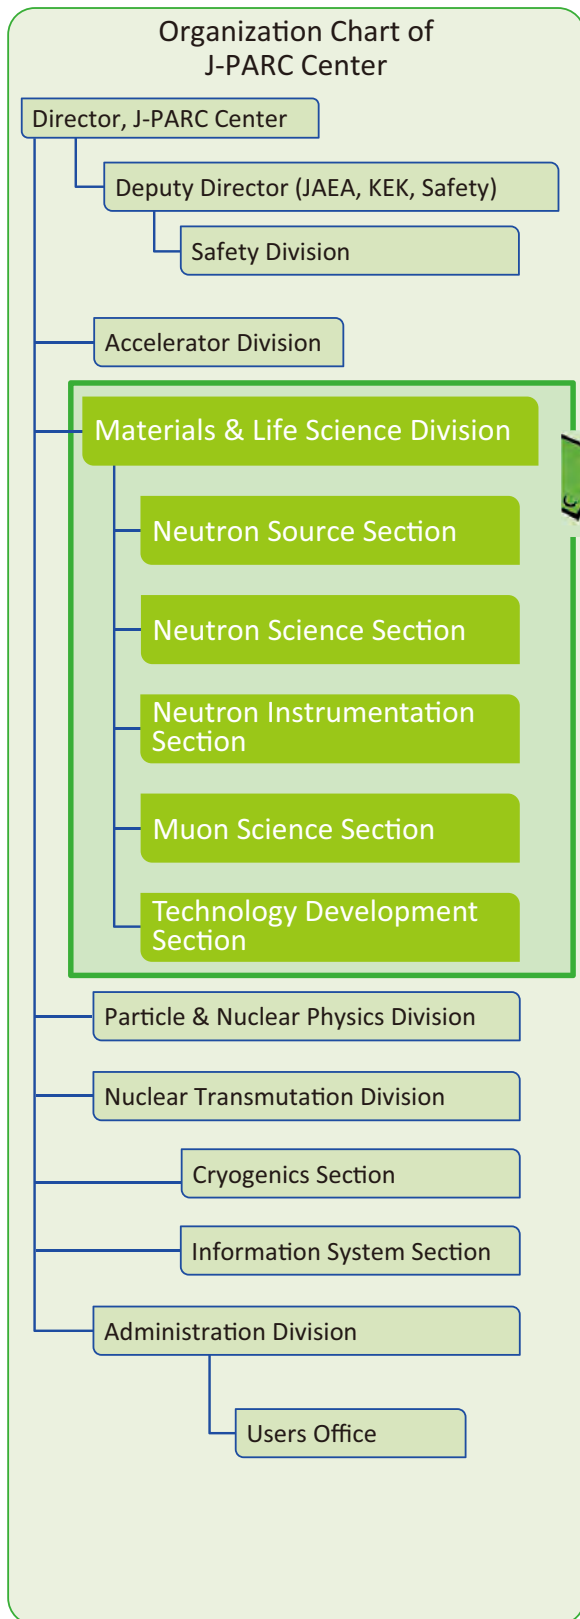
Organization Chart of J-PARC Center

Director, J-PARC Center

Deputy Director (JAEA, KEK, Safety)

Safety Division

Accelerator Division

Materials & Life Science Division

Neutron Source Section

Neutron Science Section

Neutron Instrumentation Section

Muon Science Section

Technology Development Section

Particle & Nuclear Physics Division

Nuclear Transmutation Division

Cryogenics Section

Information System Section

Administration Division

Users Office